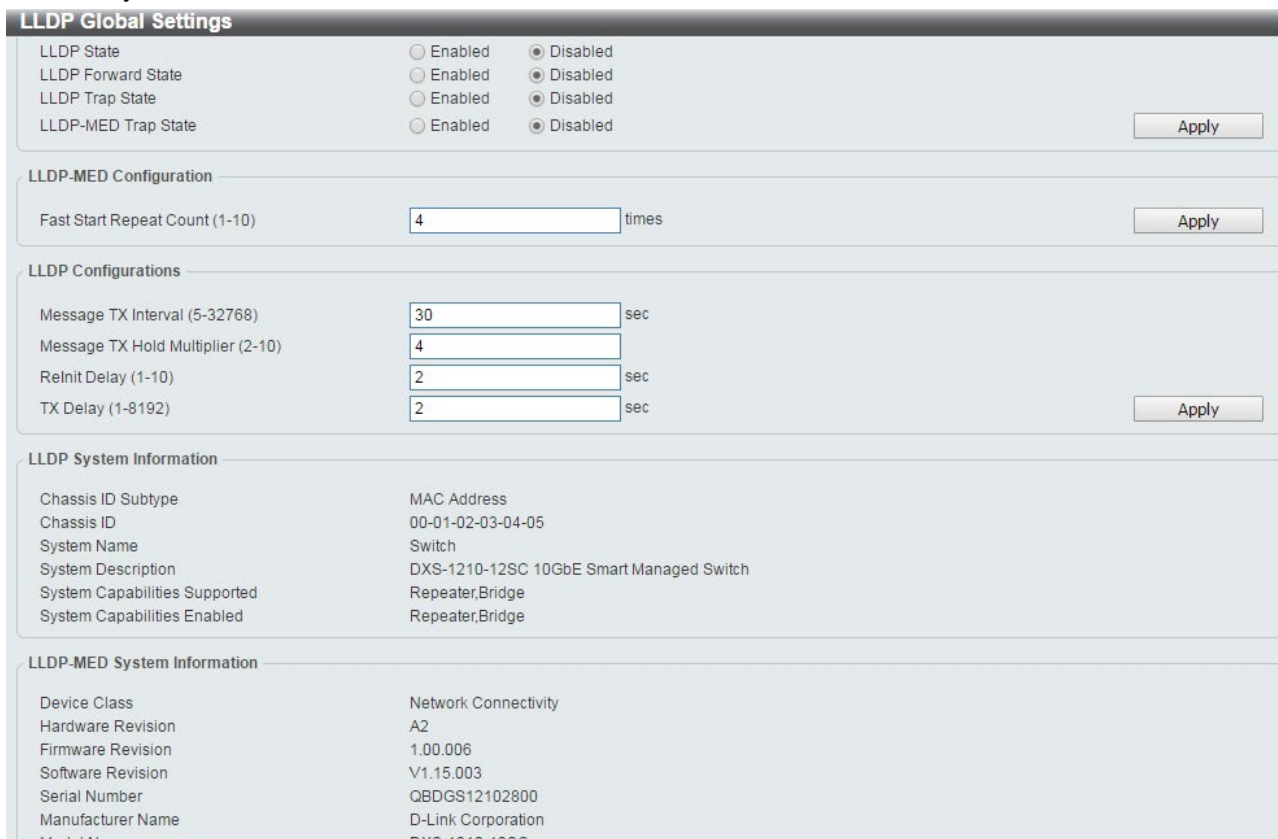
LLDP Global Settings

LLDP State Enabled Disabled
LLDP Forward State Enabled Disabled
LLDP Trap State Enabled Disabled
LLDP-MED Trap State Enabled Disabled
Apply

LLDP-MED Configuration

Fast Start Repeat Count (1-10) 4 times
Apply

LLDP Configurations

Message TX Interval (5-32768) 30 sec
Message TX Hold Multiplier (2-10) 4
ReInit Delay (1-10) 2 sec
TX Delay (1-8192) 2 sec
Apply

LLDP System Information

Chassis ID Subtype MAC Address
Chassis ID 00-01-02-03-04-05
System Name Switch
System Description DXS-1210-12SC 10GbE Smart Managed Switch
System Capabilities Supported Repeater,Bridge
System Capabilities Enabled Repeater,Bridge

LLDP-MED System Information

Device Class Network Connectivity
Hardware Revision A2
Firmware Revision 1.00.006
Software Revision V1.15.003
Serial Number QBDGS12102800
Manufacturer Name D-Link Corporation
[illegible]